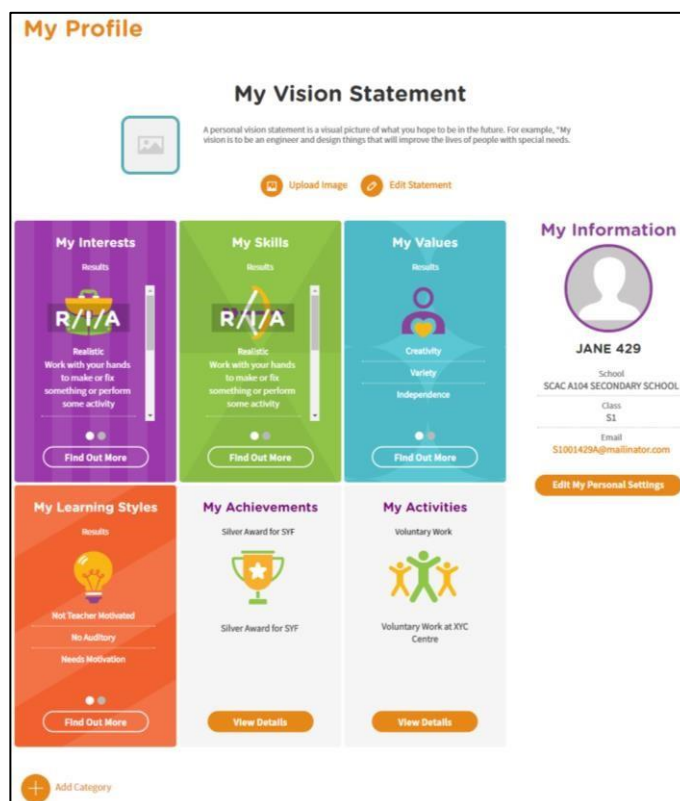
My Profile

My Vision Statement

A personal vision statement is a visual picture of what you hope to be in the future. For example, "My vision is to be an engineer and design things that will improve the lives of people with special needs.

Upload Image

Edit Statement

My Interests

Results

R/I/A

Realistic
Work with your hands to make or fix something or perform some activity

Find Out More

My Skills

Results

R/I/A

Realistic
Work with your hands to make or fix something or perform some activity

Find Out More

My Values

Results

Creativity

Variety

Independence

Find Out More

My Information

JANE 429

School
SCAC A104 SECONDARY SCHOOL

Class
S1

Email
S1001429A@mailinator.com

Edit My Personal Settings

My Learning Styles

Results

Not Teacher Motivated

No Auditory

Needs Motivation

Find Out More

My Achievements

Silver Award for SYF

Silver Award for SYF

View Details

My Activities

Voluntary Work

Voluntary Work at XYC Centre

View Details

Add Category